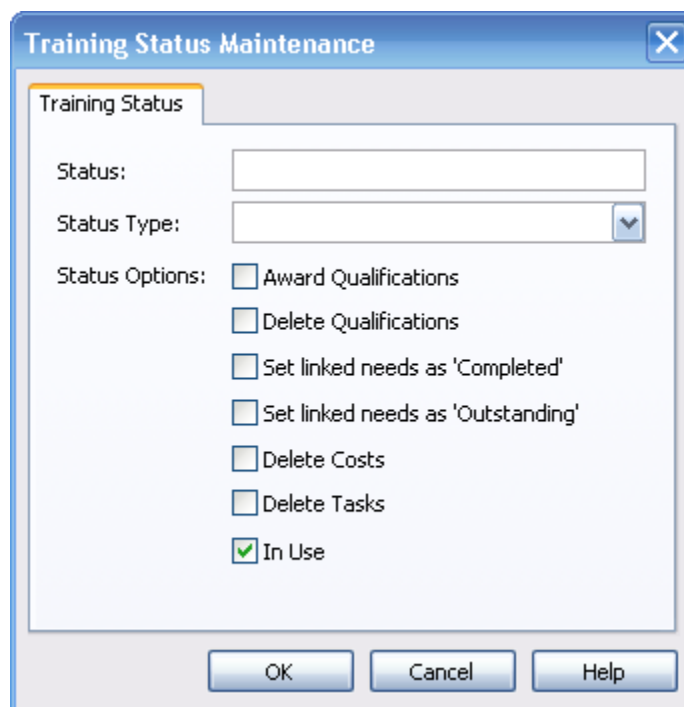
Training Status Maintenance

Training Status

Status:

Status Type:

Status Options:
Award Qualifications
Delete Qualifications
Set linked needs as 'Completed'
Set linked needs as 'Outstanding'
Delete Costs
Delete Tasks
In Use

OK
Cancel
Help